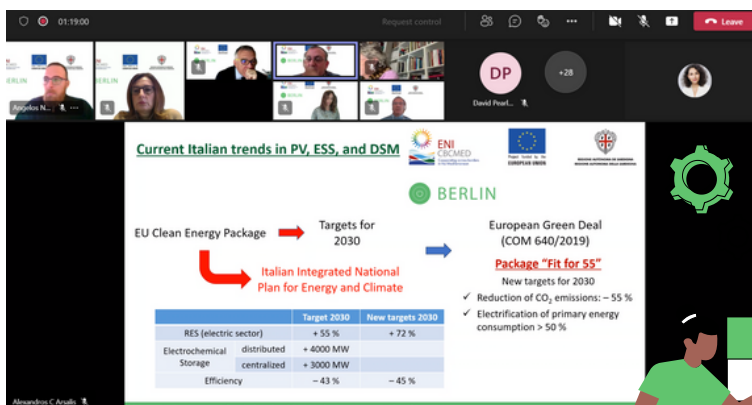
01:19:00

Request control

Leave

BERLIN

Angelos N...

DP

+28

David Pearl...

Current Italian trends in PV, ESS, and DSM

ENI CBCMED

EUROPEAN UNION

BERLIN

EU Clean Energy Package

Targets for 2030

European Green Deal (COM 640/2019)

Italian Integrated National Plan for Energy and Climate

Package "Fit for 55"

New targets for 2030

✓ Reduction of $CO_2$ emissions: – 55 %

✓ Electrification of primary energy consumption > 50 %

| | | Target 2030 | New targets 2030 |
|---|---|---|---|
| RES (electric sector) | | + 55 % | + 72 % |
| Electrochemical Storage | distributed | + 4000 MW | |
| | centralized | + 3000 MW | |
| Efficiency | | – 43 % | – 45 % |

Alexandros C Ansalis